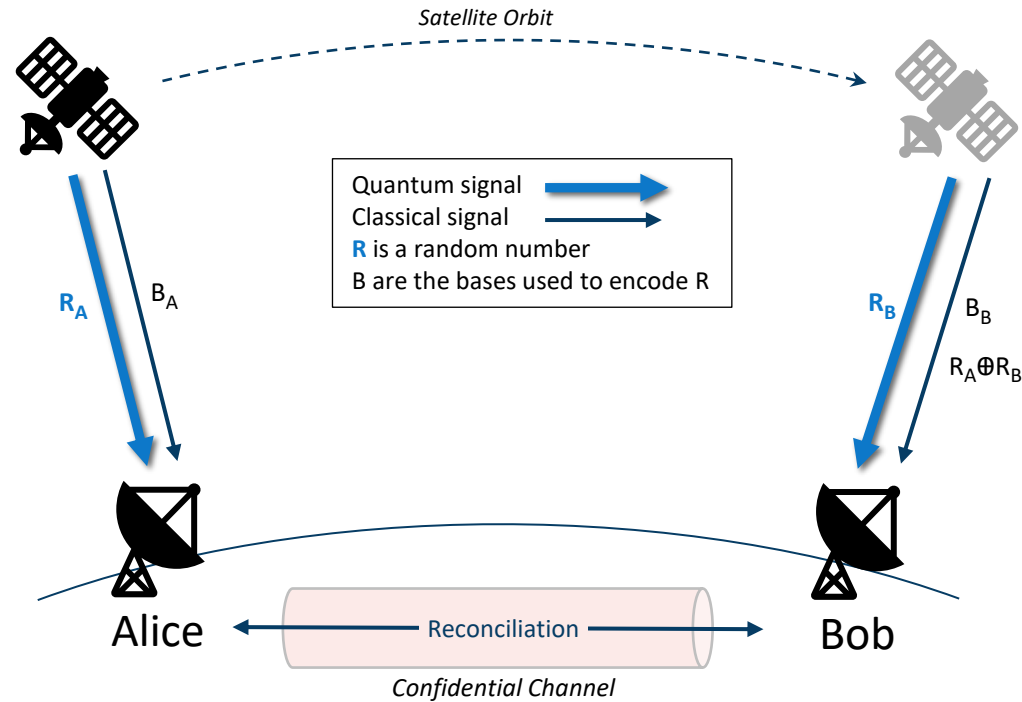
Satellite Orbit

Quantum signal
Classical signal
**R** is a random number
B are the bases used to encode R

$R_A$

$B_A$

$R_B$

$B_B$

$R_A \oplus R_B$

Alice

Reconciliation

Bob

Confidential Channel